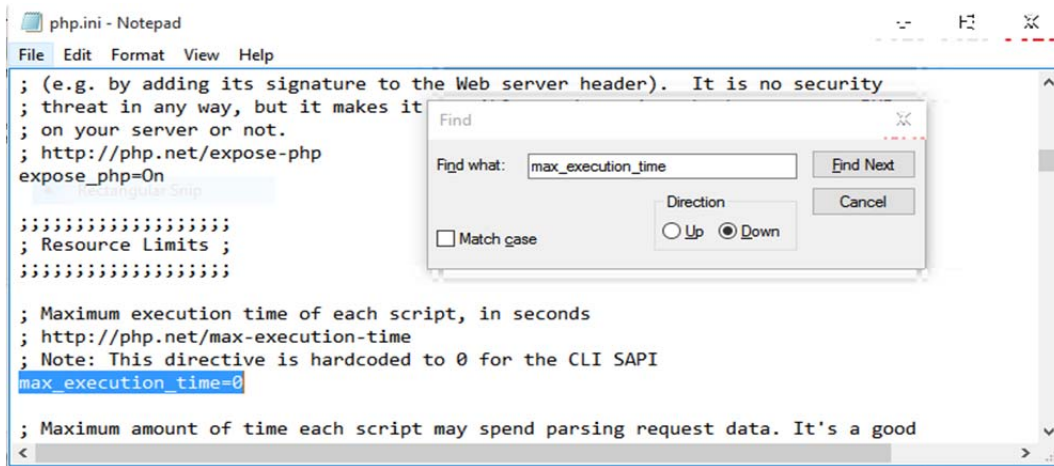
php.ini - Notepad

File Edit Format View Help

; (e.g. by adding its signature to the Web server header). It is no security
; threat in any way, but it makes it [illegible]
; on your server or not.
; http://php.net/expose-php
expose_php=On

Rectangular Snip

;;;;;;;;;;;;;;;;;;;
; Resource Limits ;
;;;;;;;;;;;;;;;;;;;

; Maximum execution time of each script, in seconds
; http://php.net/max-execution-time
; Note: This directive is hardcoded to 0 for the CLI SAPI
max_execution_time=0

; Maximum amount of time each script may spend parsing request data. It's a good

Find

Find what: max_execution_time

Find Next

Cancel

Direction

Up

Down

Match case